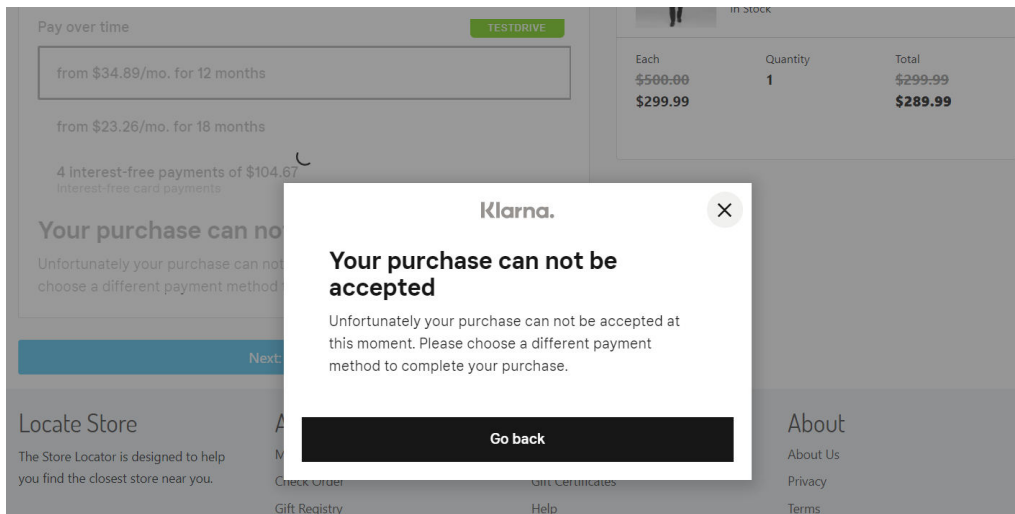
Pay over time
TESTDRIVE
from $34.89/mo. for 12 months
from $23.26/mo. for 18 months
4 interest-free payments of $104.67
interest-free card payments
Your purchase can no
Unfortunately your purchase can not
choose a different payment method
Next:

In Stock
| Each | Quantity | Total |
|---|---|---|
| ~~$500.00~~ $299.99 | 1 | ~~$299.99~~ $289.99 |

Klarna.
Your purchase can not be accepted
Unfortunately your purchase can not be accepted at this moment. Please choose a different payment method to complete your purchase.
Go back

Locate Store
The Store Locator is designed to help you find the closest store near you.

A
M
Check Order
Gift Registry

Gift Certificates
Help

About
About Us
Privacy
Terms